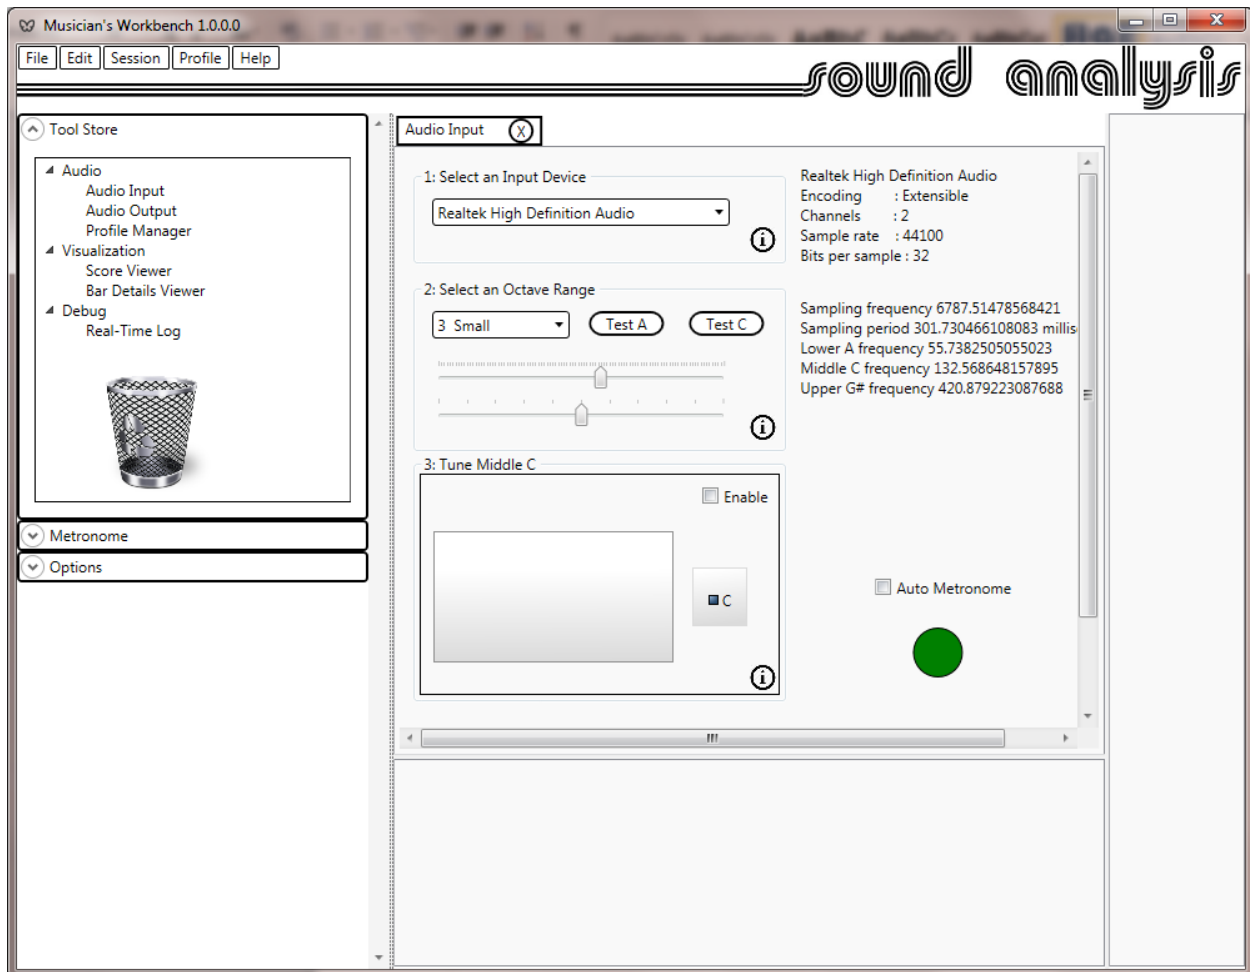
Musician's Workbench 1.0.0.0

File Edit Session Profile Help

sound analysis

Tool Store

Audio
Audio Input
Audio Output
Profile Manager
Visualization
Score Viewer
Bar Details Viewer
Debug
Real-Time Log

Metronome

Options

Audio Input X

1: Select an Input Device

Realtek High Definition Audio

Realtek High Definition Audio
Encoding : Extensible
Channels : 2
Sample rate : 44100
Bits per sample : 32

2: Select an Octave Range

3 Small

Test A

Test C

Sampling frequency 6787.51478568421
Sampling period 301.730466108083 millis
Lower A frequency 55.7382505055023
Middle C frequency 132.568648157895
Upper G# frequency 420.879223087688

3: Tune Middle C

Enable

C

Auto Metronome